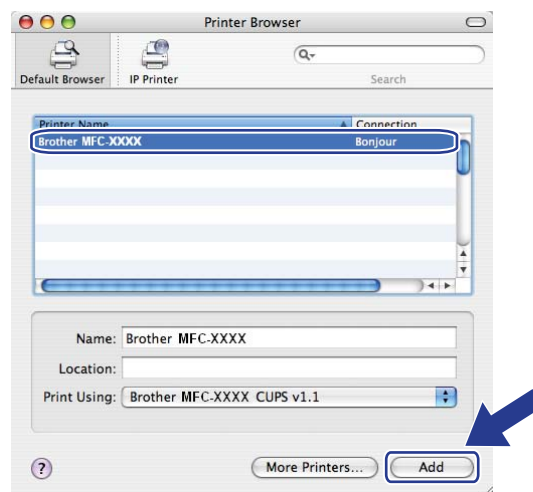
Printer Browser

Default Browser
IP Printer
Search

| Printer Name | Connection |
|---|---|
| Brother MFC-XXXX | Bonjour |

Name: Brother MFC-XXXX
Location:
Print Using: Brother MFC-XXXX CUPS v1.1

?
More Printers...
Add